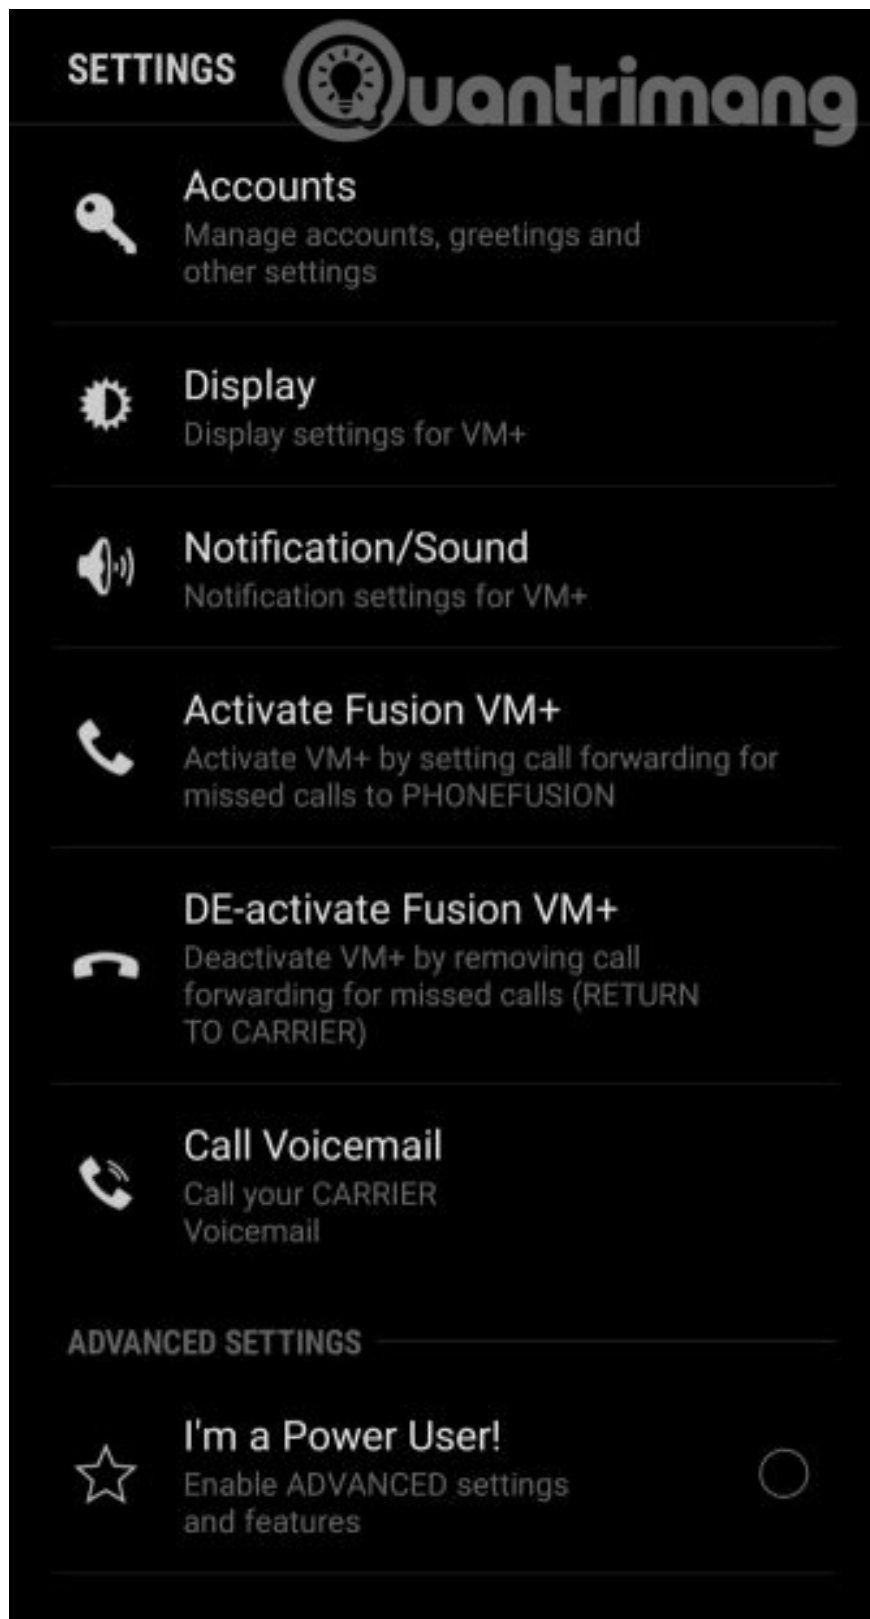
SETTINGS

Quantrimang

Accounts
Manage accounts, greetings and other settings

Display
Display settings for VM+

Notification/Sound
Notification settings for VM+

Activate Fusion VM+
Activate VM+ by setting call forwarding for missed calls to PHONEFUSION

DE-activate Fusion VM+
Deactivate VM+ by removing call forwarding for missed calls (RETURN TO CARRIER)

Call Voicemail
Call your CARRIER Voicemail

ADVANCED SETTINGS

I'm a Power User!
Enable ADVANCED settings and features